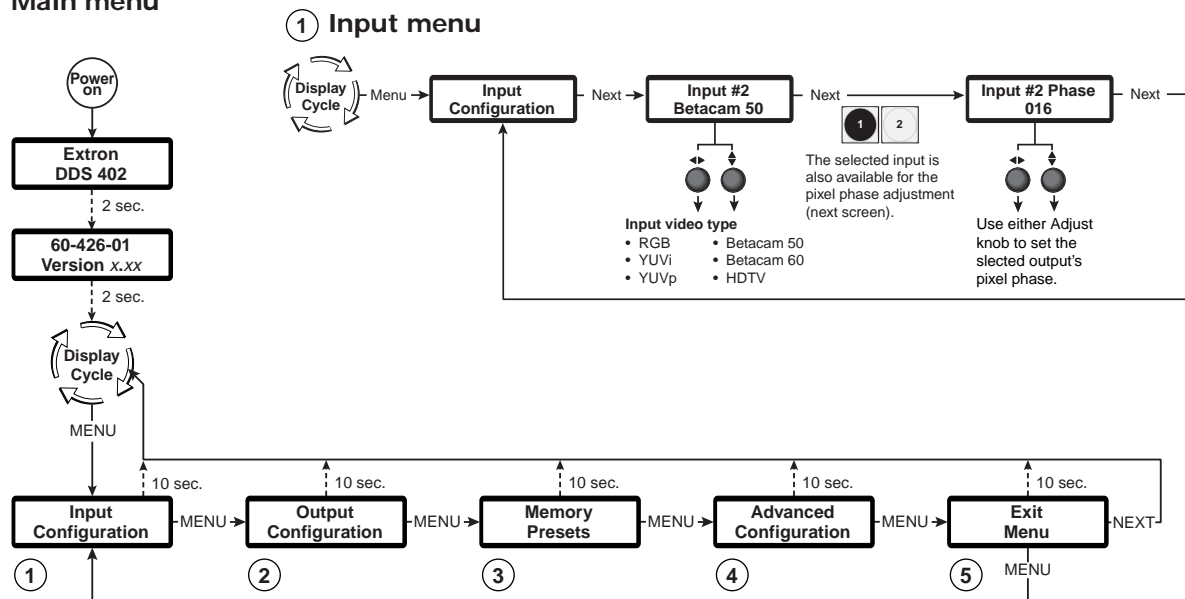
Main menu

1 Input menu

Display Cycle

Menu

Input Configuration

Next

Input #2 Betacam 50

Next

1 2

The selected input is also available for the pixel phase adjustment (next screen).

Input #2 Phase 016

Next

Input video type
• RGB
• YUVi
• YUVp
• Betacam 50
• Betacam 60
• HDTV

Use either Adjust knob to set the slected output's pixel phase.

Power on

Extron DDS 402

2 sec.

60-426-01 Version *x.xx*

2 sec.

Display Cycle

MENU

10 sec.

10 sec.

10 sec.

10 sec.

10 sec.

Input Configuration

MENU

Output Configuration

MENU

Memory Presets

MENU

Advanced Configuration

MENU

Exit Menu

NEXT

1

2

3

4

5

MENU